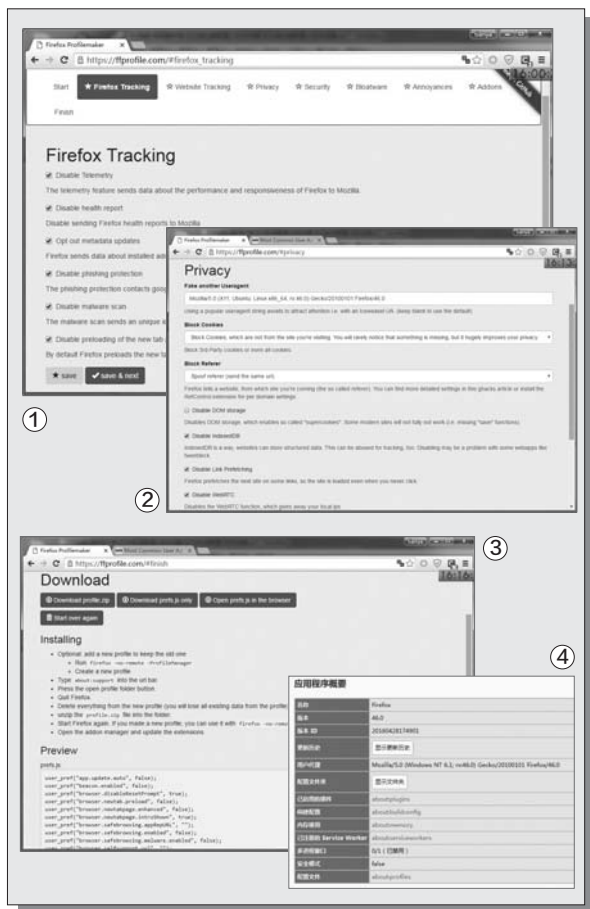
Firefox Profilemaker ×

https://ffprofile.com/#firefox_tracking

16:06

Start ★ Firefox Tracking ☆ Website Tracking ☆ Privacy ☆ Security ☆ Bloatware ☆ Annoyances ☆ Addons

Finish

Firefox Tracking

Disable Telemetry

The telemetry feature sends data about the performance and responsiveness of Firefox to Mozilla.

Disable health report

Disable sending Firefox health reports to Mozilla

Opt out metadata updates

Firefox sends data about installed add

Disable phishing protection

The phishing protection contacts goog

Disable malware scan

The malware scan sends an unique s

Disable preloading of the new tab

By default Firefox preloads the new tab

★ save ✔ save & next

①

Firefox Profilemaker ×

https://ffprofile.com/#privacy

16:13

Privacy

Fake another Useragent

Mozilla/5.0 (X11; Ubuntu; Linux x86_64; rv:46.0) Gecko/20100101 Firefox/46.0

Using a popular useragent string avoids to attract attention i.e. with an Iceweasel UA. (keep blank to use the default)

Block Cookies

Block Cookies, which are not from the site you're visiting. You will rarely notice that something is missing, but it hugely improves your privacy

Block 3rd-Party cookies or even all cookies.

Block Referer

Spoof referer (send the same url)

Firefox tells a website, from which site you're coming (the so called referer). You can find more detailed settings in this ghacks article or install the RefControl extension for per domain settings.

Disable DOM storage

Disables DOM storage, which enables so called "supercookies". Some modern sites will not fully not work (i.e. missing "save" functions).

Disable IndexedDB

IndexedDB is a way, websites can store structured data. This can be abused for tracking, too. Disabling may be a problem with some webapps like TweetDeck.

Disable Link Prefetching

Firefox prefetches the next site on some sites, so the site is loaded even when you never click.

Disable WebRTC

Disables the WebRTC function, which gives away your local ips

②

Firefox Profilemaker ×

https://ffprofile.com/#finish

16:16

③

Download

Download profile.zip | Download prefs.js only | Open prefs.js in the browser

Start over again

Installing

- Optional: add a new profile to keep the old one
  - Run firefox -no-remote -ProfileManager
  - Create a new profile
- Type about:support into the url bar
- Press the open profile folder button
- Quit Firefox
- Delete everything from the new profile (you will lose all existing data from the profile)
- unzip the profile.zip file into the folder
- Start Firefox again. If you made a new profile, you can use it with firefox -no-remote
- Open the addon manager and update the extensions.

Preview

prefs.js

user_pref("app.update.auto", false);
user_pref("beacon.enabled", false);
user_pref("browser.disableResetPrompt", true);
user_pref("browser.newtab.preload", false);
user_pref("browser.newtabpage.enhanced", false);
user_pref("browser.newtabpage.introShown", true);
user_pref("browser.safebrowsing.appRepURL", "");
user_pref("browser.safebrowsing.enabled", false);
user_pref("browser.safebrowsing.malware.enabled", false);

④

应用程序概要

| 名称 | Firefox |
|---|---|
| 版本 | 46.0 |
| 版本 ID | 20160428174901 |
| 更新历史 | 显示更新历史 |
| 用户代理 | Mozilla/5.0 (Windows NT 6.1; rv:46.0) Gecko/20100101 Firefox/46.0 |
| 配置文件夹 | 显示文件夹 |
| 已启用的插件 | about:plugins |
| 构建配置 | about:buildconfig |
| 内存使用 | about:memory |
| 已注册的 Service Worker | about:serviceworkers |
| 多进程窗口 | 0/1 (已禁用) |
| 安全模式 | false |
| 配置文件 | about:profiles |